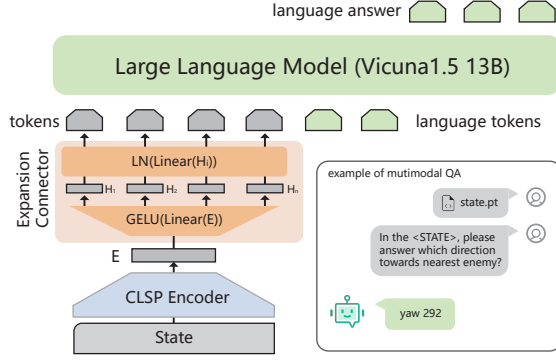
language answer

Large Language Model (Vicuna1.5 13B)

tokens

language tokens

Expansion Connector

LN(Linear(Hᵢ))

H₁ H₂ H₃ Hₙ

GELU(Linear(E))

E

CLSP Encoder

State

example of mutimodal QA

state.pt

In the <STATE>, please answer which direction towards nearest enemy?

yaw 292